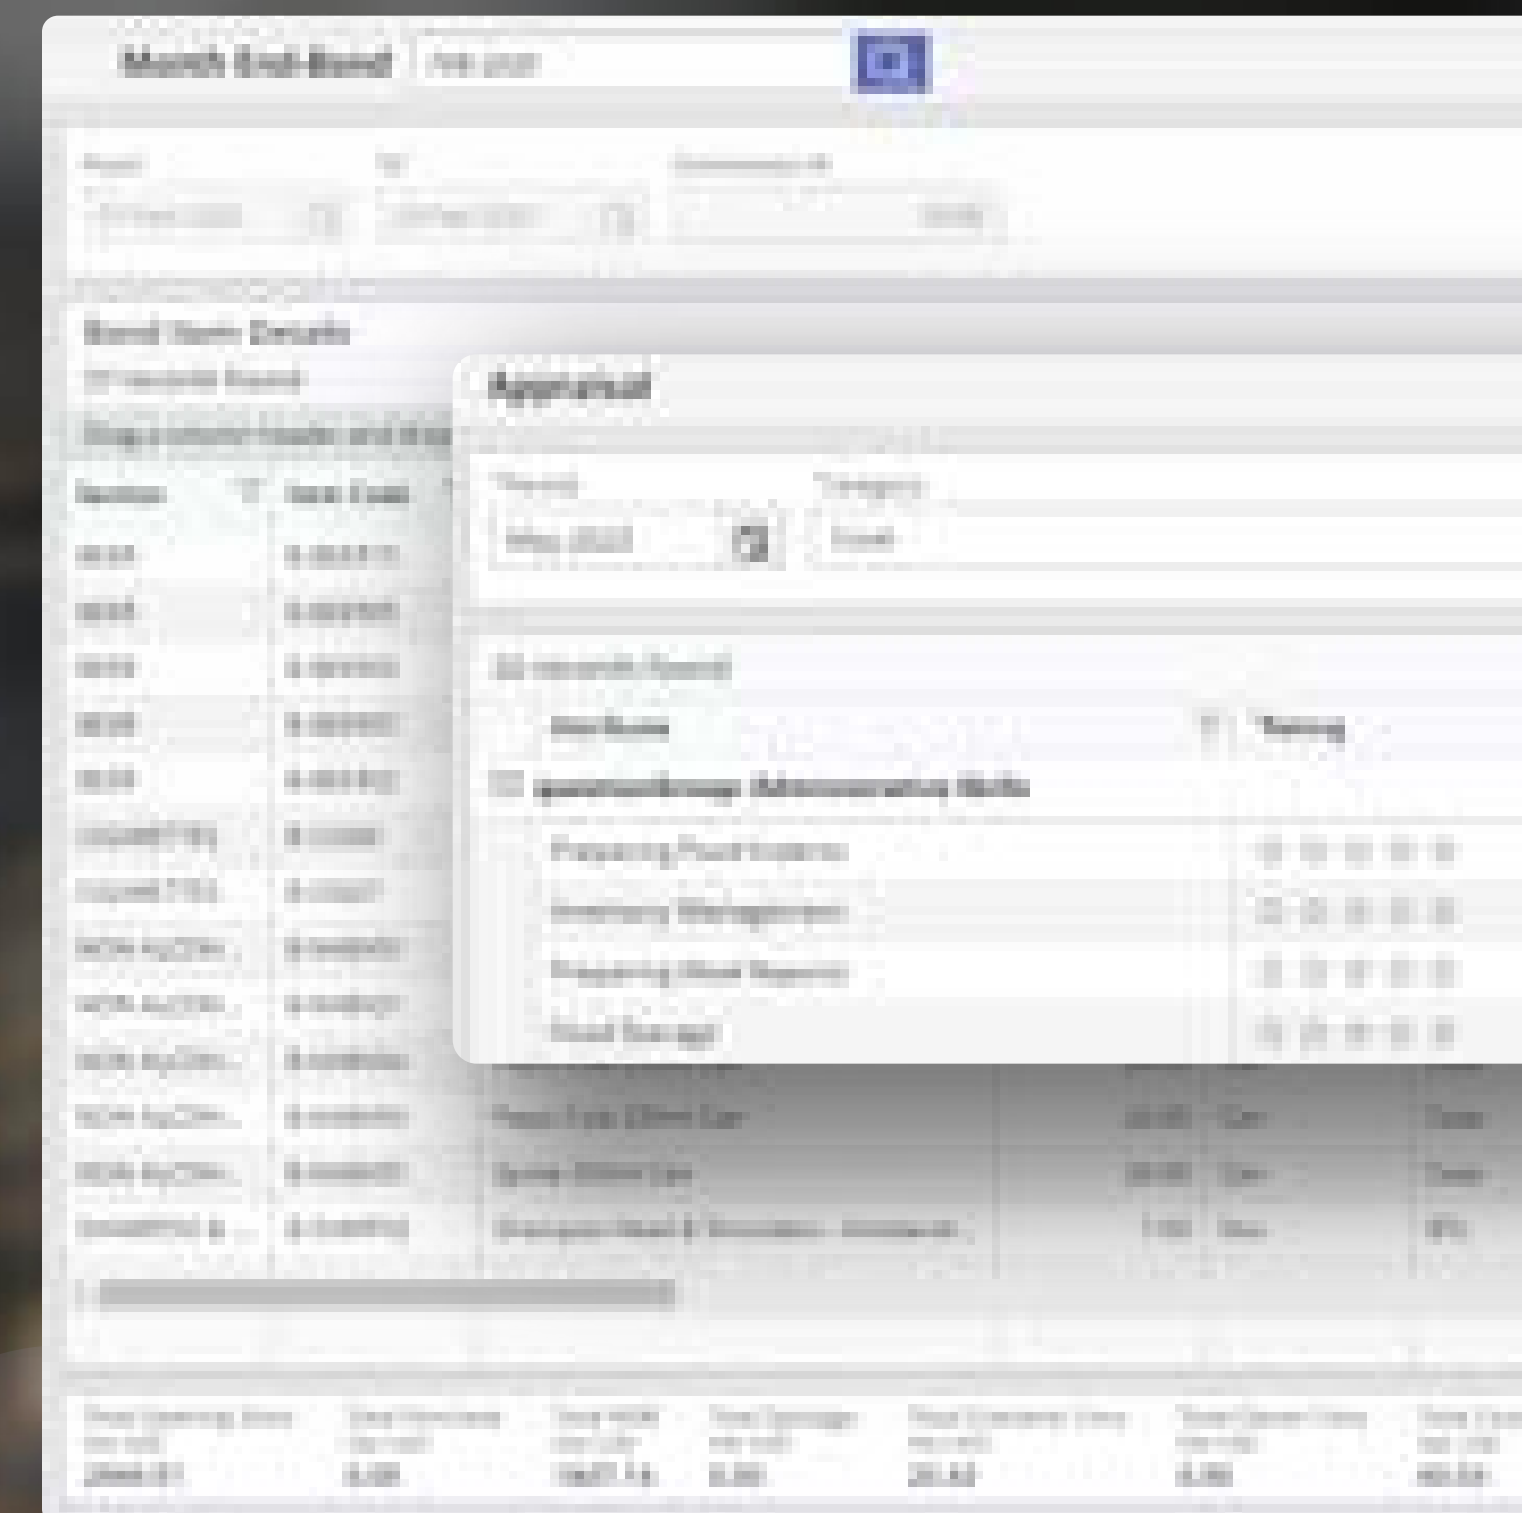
Month End Bond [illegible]

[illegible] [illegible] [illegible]

Bond Item Details

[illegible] records found

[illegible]

Section | Item Code
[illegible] | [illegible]

Appraisal

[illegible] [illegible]

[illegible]

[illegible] records found

Attribute | Rating

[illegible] Administrative Skills

Preparing Food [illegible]

Inventory Management

Preparing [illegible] Reports

Food Storage

Pepsi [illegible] Can

Sprite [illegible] Can

Shampoo Head & Shoulders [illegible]

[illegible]